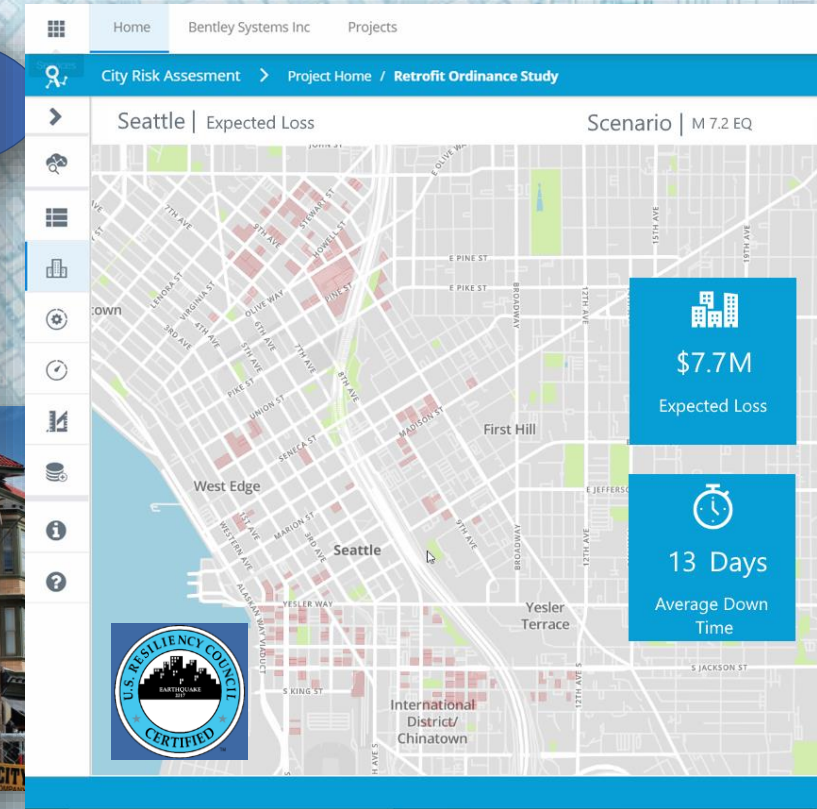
Home Bentley Systems Inc Projects

City Risk Assesment > Project Home / Retrofit Ordinance Study

Seattle | Expected Loss

Scenario | M 7.2 EQ

$7.7M
Expected Loss

13 Days
Average Down Time

E PINE ST
E PIKE ST
BROADWAY
12TH AVE
15TH AVE
E OLIVE WAY
STEWART ST
HOWELL ST
PINE ST
OLIVE WAY
LENORA ST
VIRGINIA ST
4TH AVE
3RD AVE
5TH AVE
6TH AVE
7TH AVE
8TH AVE
PIKE ST
UNION ST
SENECA ST
MADISON ST
MARION ST
9TH AVE
E JEFFERSON
YESLER WAY
S KING ST
S JACKSON ST
WESTERN AVE
1ST AVE
ALASKAN WAY VIADUCT
JOHN ST
town
First Hill
West Edge
Seattle
Yesler Terrace
International District/ Chinatown

U.S. RESILIENCY COUNCIL
EARTHQUAKE 2017
CERTIFIED